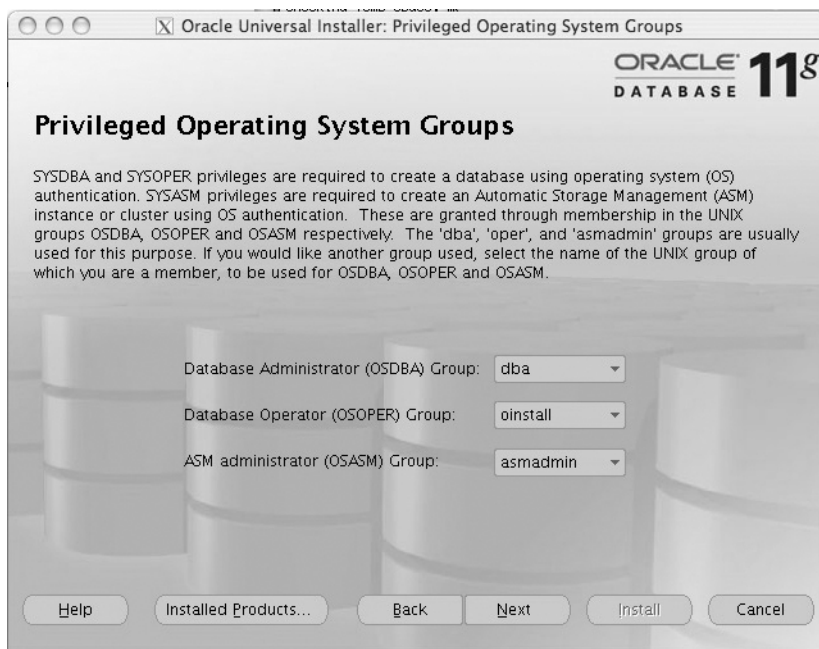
Oracle Universal Installer: Privileged Operating System Groups

ORACLE DATABASE 11g

Privileged Operating System Groups

SYSDBA and SYSOPER privileges are required to create a database using operating system (OS) authentication. SYSASM privileges are required to create an Automatic Storage Management (ASM) instance or cluster using OS authentication. These are granted through membership in the UNIX groups OSDBA, OSOPER and OSASM respectively. The 'dba', 'oper', and 'asmadmin' groups are usually used for this purpose. If you would like another group used, select the name of the UNIX group of which you are a member, to be used for OSDBA, OSOPER and OSASM.

Database Administrator (OSDBA) Group: dba

Database Operator (OSOPER) Group: oinstall

ASM administrator (OSASM) Group: asmadmin

Help | Installed Products... | Back | Next | Install | Cancel